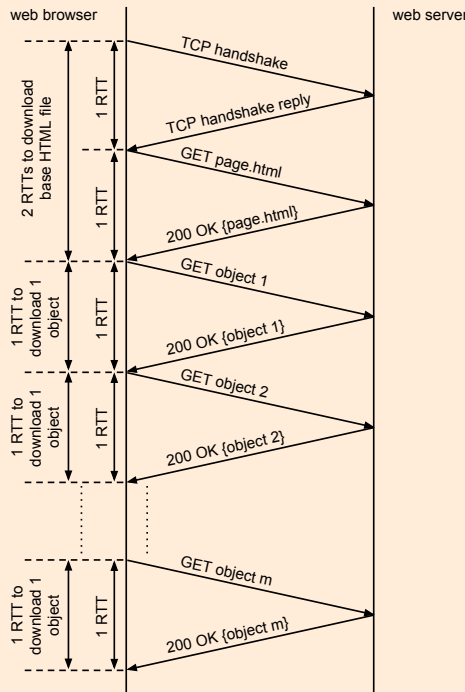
web browser

web server

2 RTTs to download base HTML file

1 RTT

TCP handshake

TCP handshake reply

1 RTT

GET page.html

200 OK {page.html}

1 RTT to download 1 object

1 RTT

GET object 1

200 OK {object 1}

1 RTT to download 1 object

1 RTT

GET object 2

200 OK {object 2}

1 RTT to download 1 object

1 RTT

GET object m

200 OK {object m}